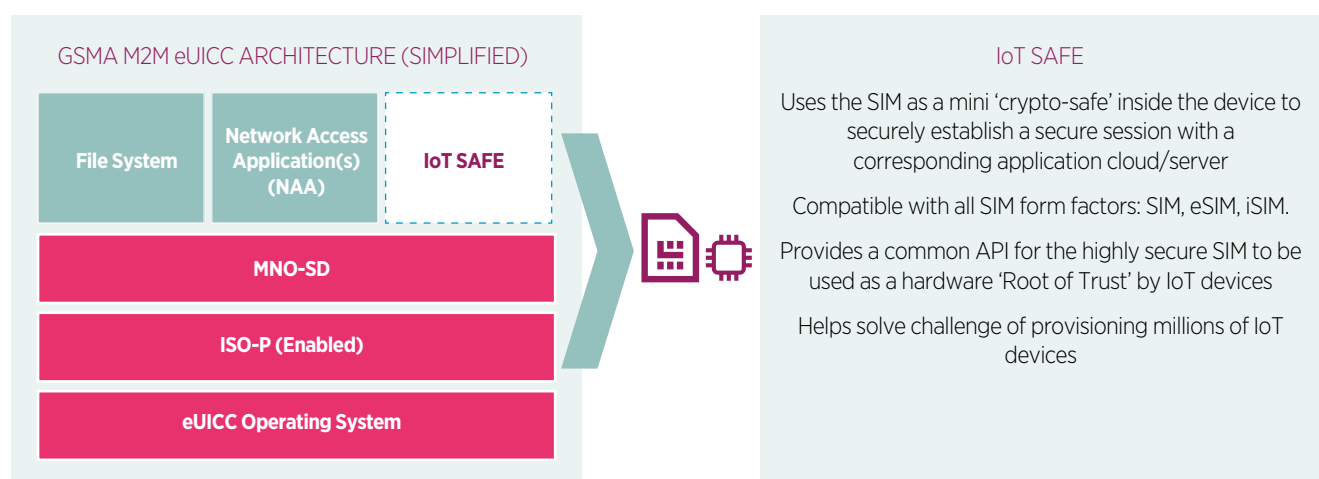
GSMA M2M eUICC ARCHITECTURE (SIMPLIFIED)

File System

Network Access Application(s) (NAA)

IoT SAFE

MNO-SD

ISO-P (Enabled)

eUICC Operating System

IoT SAFE

Uses the SIM as a mini ‘crypto-safe’ inside the device to securely establish a secure session with a corresponding application cloud/server

Compatible with all SIM form factors: SIM, eSIM, iSIM.

Provides a common API for the highly secure SIM to be used as a hardware ‘Root of Trust’ by IoT devices

Helps solve challenge of provisioning millions of IoT devices